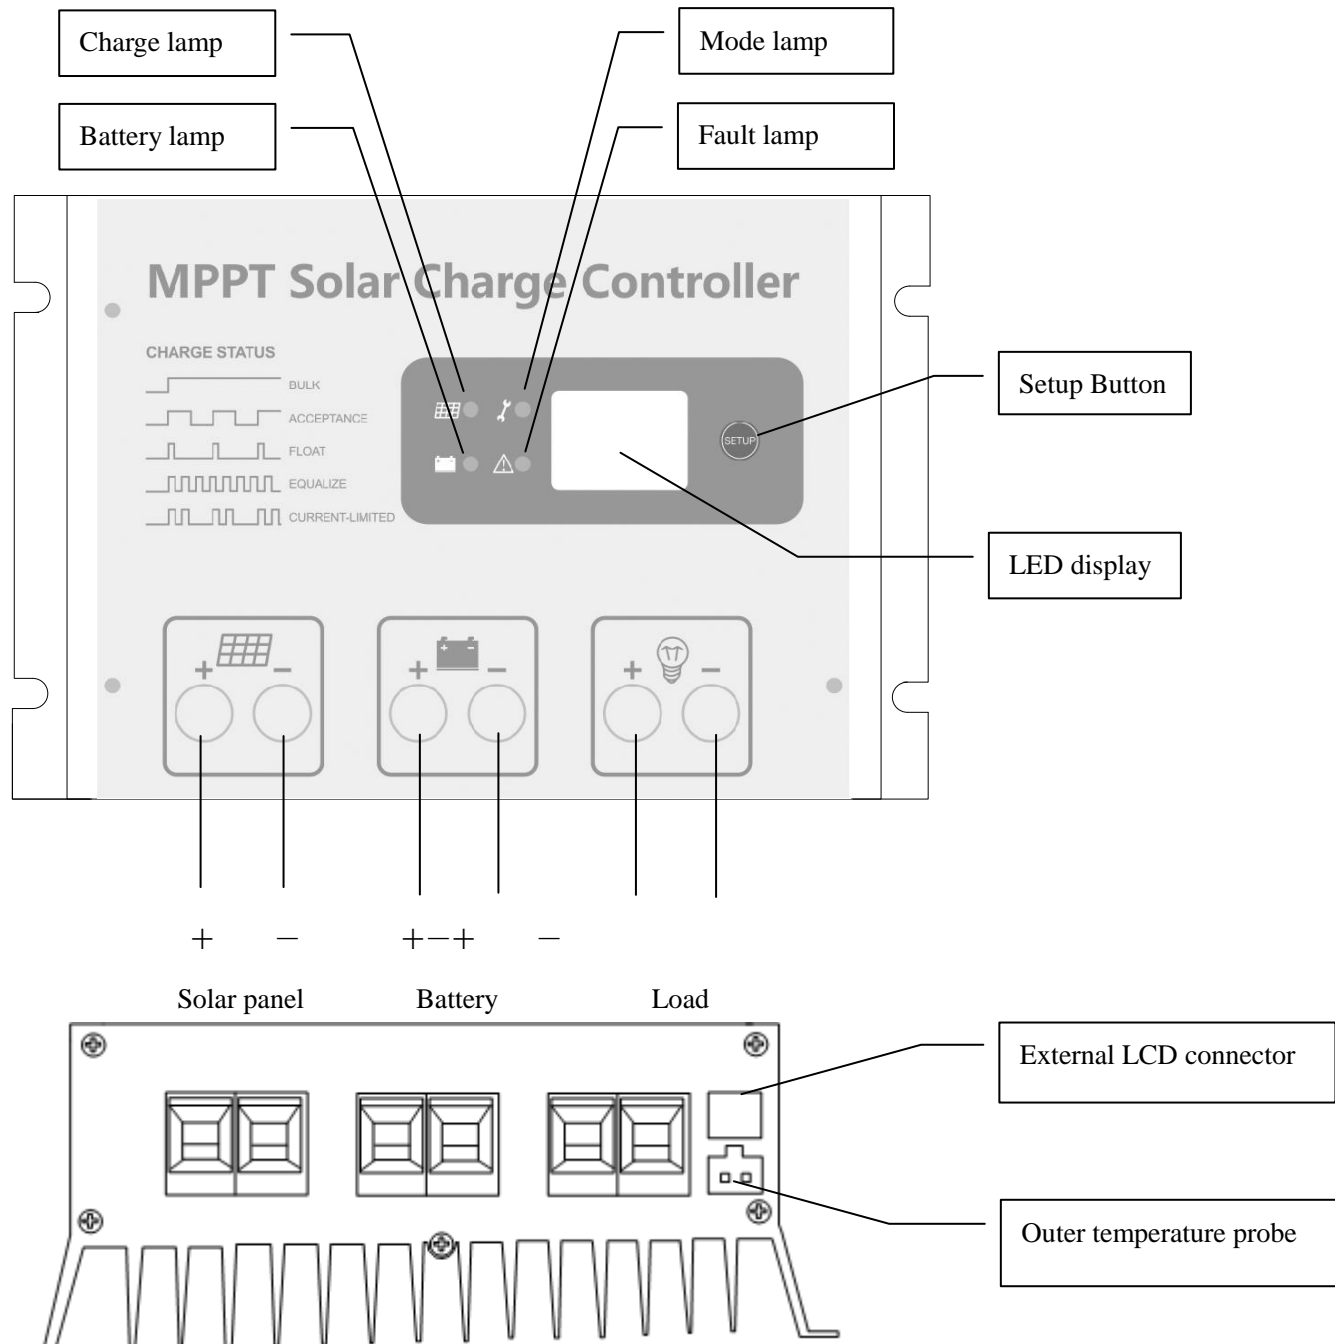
Charge lamp

Battery lamp

Mode lamp

Fault lamp

MPPT Solar Charge Controller

CHARGE STATUS

BULK

ACCEPTANCE

FLOAT

EQUALIZE

CURRENT-LIMITED

SETUP

Setup Button

LED display

+ −

+ −

+ −

+ − +−+ −

Solar panel Battery Load

External LCD connector

Outer temperature probe